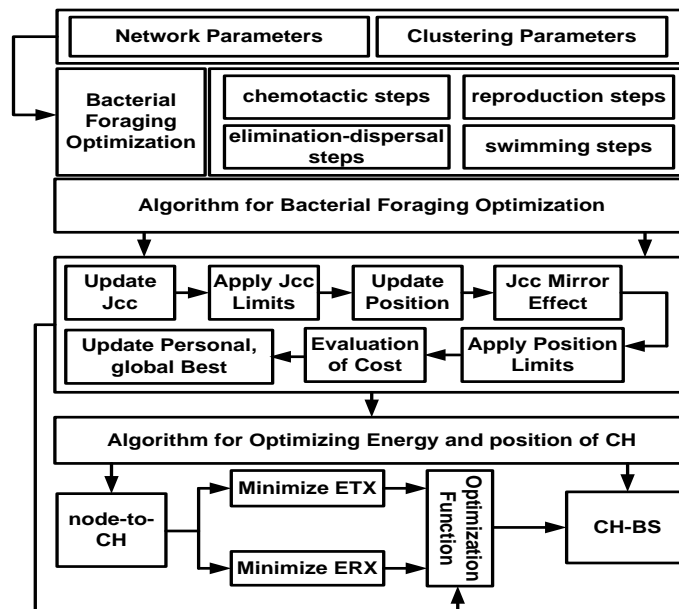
Network Parameters

Clustering Parameters

Bacterial Foraging Optimization

chemotactic steps

reproduction steps

elimination-dispersal steps

swimming steps

Algorithm for Bacterial Foraging Optimization

Update Jcc

Apply Jcc Limits

Update Position

Jcc Mirror Effect

Update Personal, global Best

Evaluation of Cost

Apply Position Limits

Algorithm for Optimizing Energy and position of CH

node-to-CH

Minimize ETX

Minimize ERX

Optimization Function

CH-BS